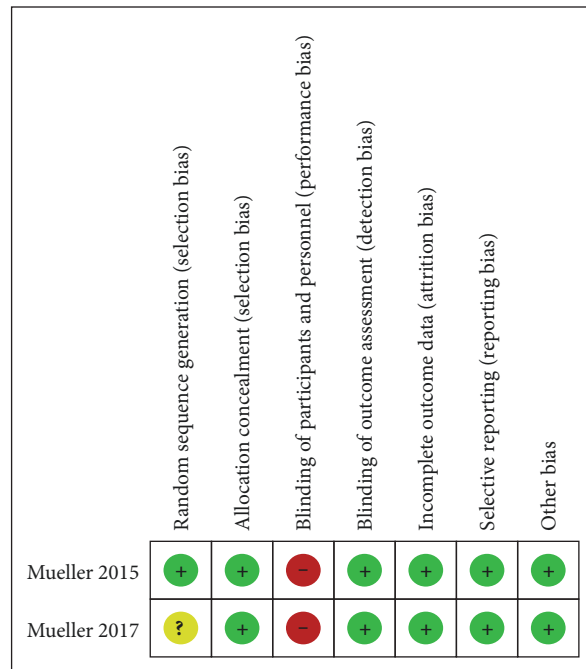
| | Random sequence generation (selection bias) | Allocation concealment (selection bias) | Blinding of participants and personnel (performance bias) | Blinding of outcome assessment (detection bias) | Incomplete outcome data (attrition bias) | Selective reporting (reporting bias) | Other bias |
|---|---|---|---|---|---|---|---|
| Mueller 2015 | + | + | − | + | + | + | + |
| Mueller 2017 | ? | + | − | + | + | + | + |